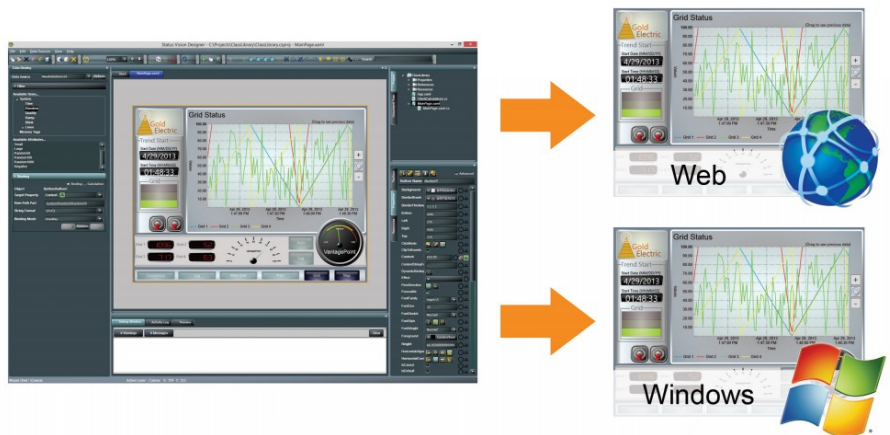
Status Vision Designer

Gold Electric

Grid Status

Trend Start

4/29/2013

01:48:33

VantagePoint

Gold Electric

Grid Status

Trend Start

4/29/2013

01:48:33

Web

Gold Electric

Grid Status

Trend Start

4/29/2013

01:48:33

Windows